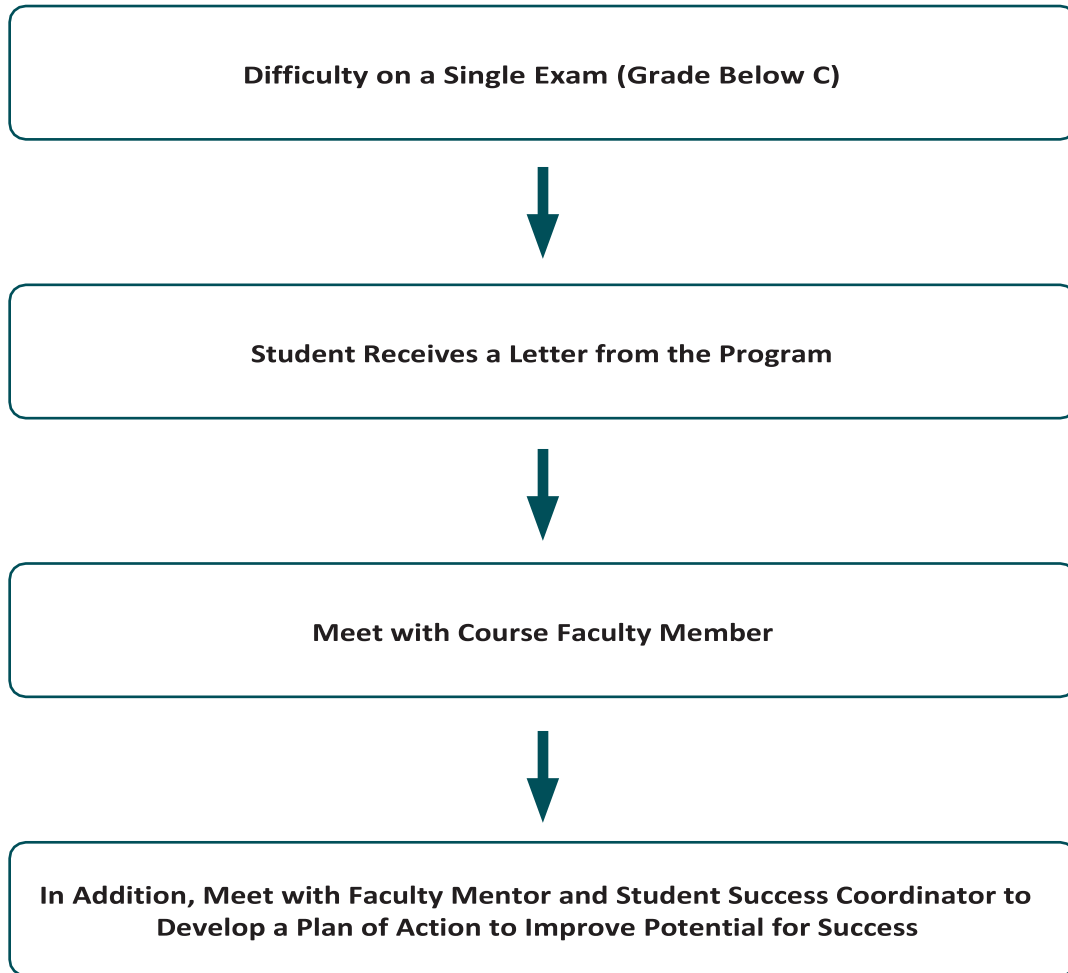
Difficulty on a Single Exam (Grade Below C)

Student Receives a Letter from the Program

Meet with Course Faculty Member

In Addition, Meet with Faculty Mentor and Student Success Coordinator to Develop a Plan of Action to Improve Potential for Success